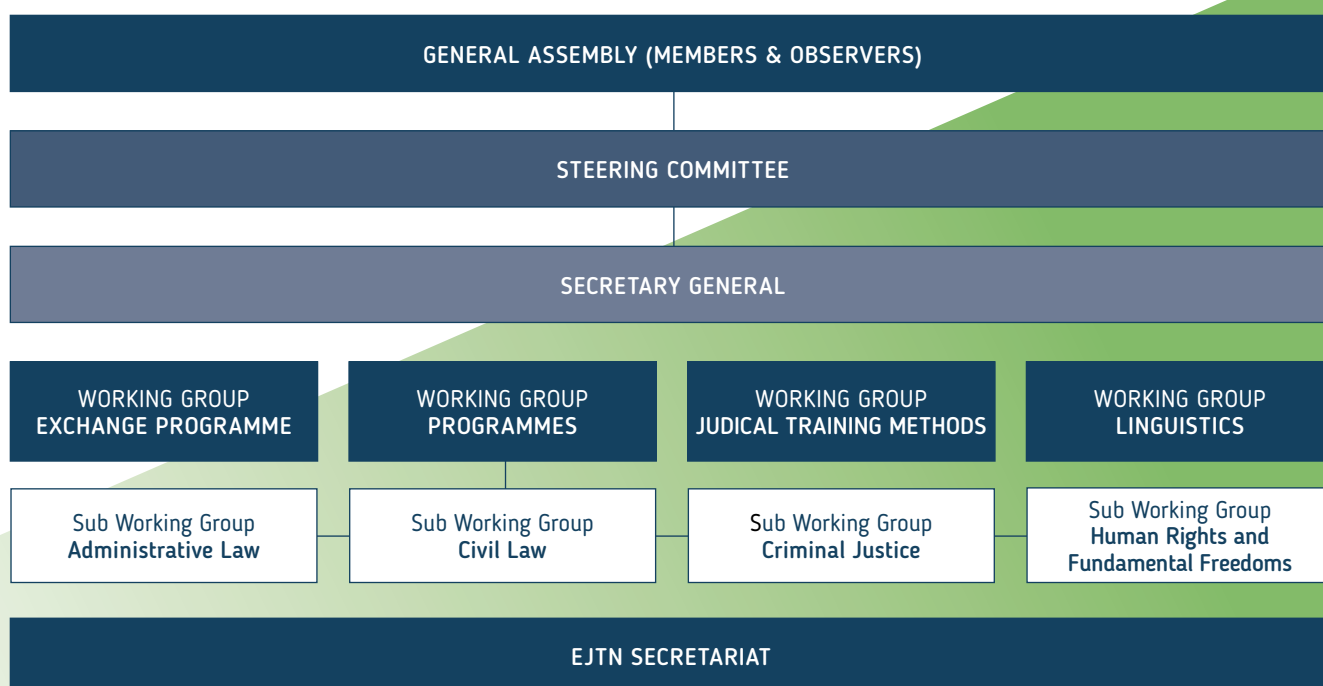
GENERAL ASSEMBLY (MEMBERS & OBSERVERS)

STEERING COMMITTEE

SECRETARY GENERAL

WORKING GROUP
EXCHANGE PROGRAMME

WORKING GROUP
PROGRAMMES

WORKING GROUP
JUDICAL TRAINING METHODS

WORKING GROUP
LINGUISTICS

Sub Working Group
Administrative Law

Sub Working Group
Civil Law

Sub Working Group
Criminal Justice

Sub Working Group
Human Rights and Fundamental Freedoms

EJTN SECRETARIAT